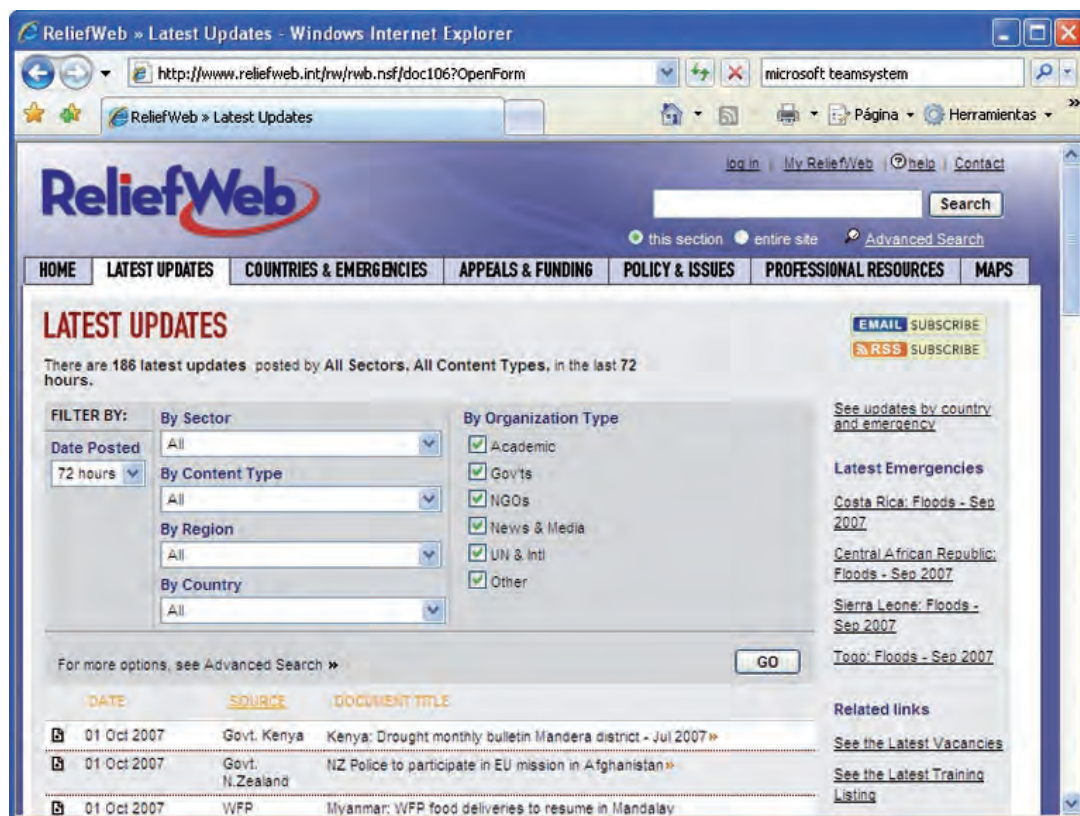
ReliefWeb » Latest Updates - Windows Internet Explorer

http://www.reliefweb.int/rw/rwb.nsf/doc106?OpenForm

microsoft teamsystem

ReliefWeb » Latest Updates

Página ▾ Herramientas ▾

ReliefWeb

log in | My ReliefWeb | help | Contact

Search

this section entire site Advanced Search

HOME | LATEST UPDATES | COUNTRIES & EMERGENCIES | APPEALS & FUNDING | POLICY & ISSUES | PROFESSIONAL RESOURCES | MAPS

LATEST UPDATES

EMAIL SUBSCRIBE
RSS SUBSCRIBE

There are 186 latest updates posted by All Sectors, All Content Types, in the last 72 hours.

FILTER BY:

Date Posted
72 hours

By Sector
All

By Content Type
All

By Region
All

By Country
All

By Organization Type
Academic
Gov'ts
NGOs
News & Media
UN & Intl
Other

See updates by country and emergency

Latest Emergencies

Costa Rica: Floods - Sep 2007

Central African Republic: Floods - Sep 2007

Sierra Leone: Floods - Sep 2007

Togo: Floods - Sep 2007

For more options, see Advanced Search »

GO

| DATE | SOURCE | DOCUMENT TITLE |
|---|---|---|
| 01 Oct 2007 | Govt. Kenya | Kenya: Drought monthly bulletin Mandera district - Jul 2007 » |
| 01 Oct 2007 | Govt. N.Zealand | NZ Police to participate in EU mission in Afghanistan » |
| 01 Oct 2007 | WFP | Myanmar: WFP food deliveries to resume in Mandalay |

Related links

See the Latest Vacancies

See the Latest Training Listing